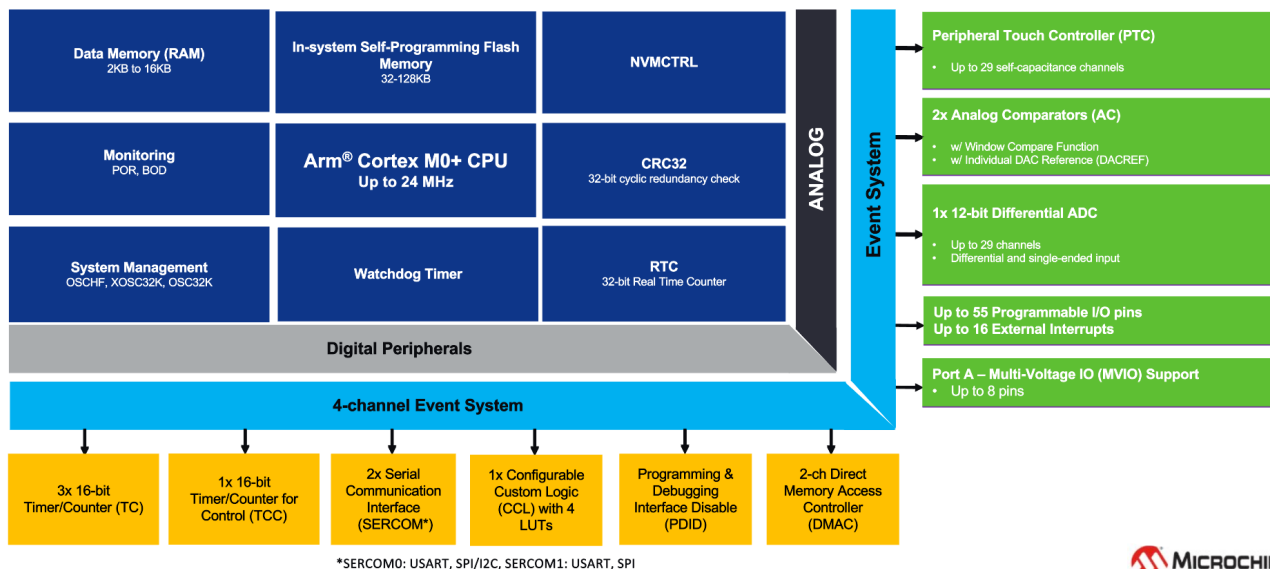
Data Memory (RAM)
2KB to 16KB

In-system Self-Programming Flash Memory
32-128KB

NVMCTRL

Monitoring
POR, BOD

Arm® Cortex M0+ CPU
Up to 24 MHz

CRC32
32-bit cyclic redundancy check

System Management
OSCHF, XOSC32K, OSC32K

Watchdog Timer

RTC
32-bit Real Time Counter

ANALOG

Event System

Digital Peripherals

4-channel Event System

Peripheral Touch Controller (PTC)
• Up to 29 self-capacitance channels

2x Analog Comparators (AC)
• w/ Window Compare Function
• w/ Individual DAC Reference (DACREF)

1x 12-bit Differential ADC
• Up to 29 channels
• Differential and single-ended input

Up to 55 Programmable I/O pins
Up to 16 External Interrupts

Port A – Multi-Voltage IO (MVIO) Support
• Up to 8 pins

3x 16-bit Timer/Counter (TC)

1x 16-bit Timer/Counter for Control (TCC)

2x Serial Communication Interface (SERCOM*)

1x Configurable Custom Logic (CCL) with 4 LUTs

Programming & Debugging Interface Disable (PDID)

2-ch Direct Memory Access Controller (DMAC)

*SERCOM0: USART, SPI/I2C, SERCOM1: USART, SPI

MICROCHI